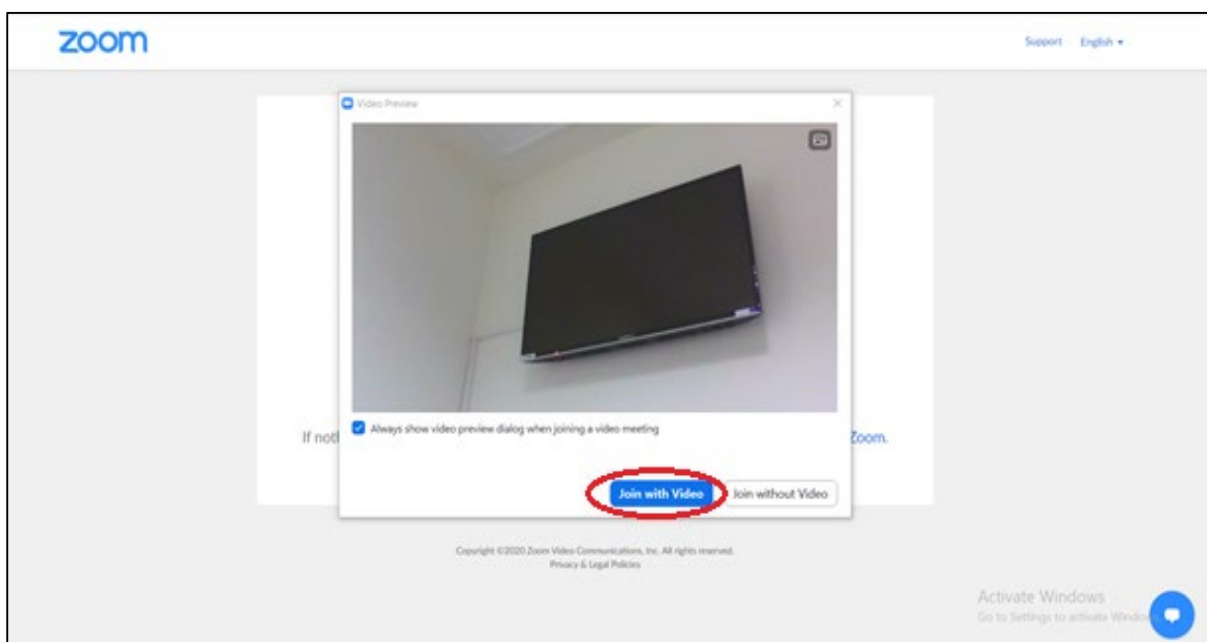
zoom

Support English ▾

Video Preview

×

If not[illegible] Zoom.

Always show video preview dialog when joining a video meeting

Join with Video

Join without Video

Copyright ©2020 Zoom Video Communications, Inc. All rights reserved.
Privacy & Legal Policies

Activate Windows
Go to Settings to activate Windo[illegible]